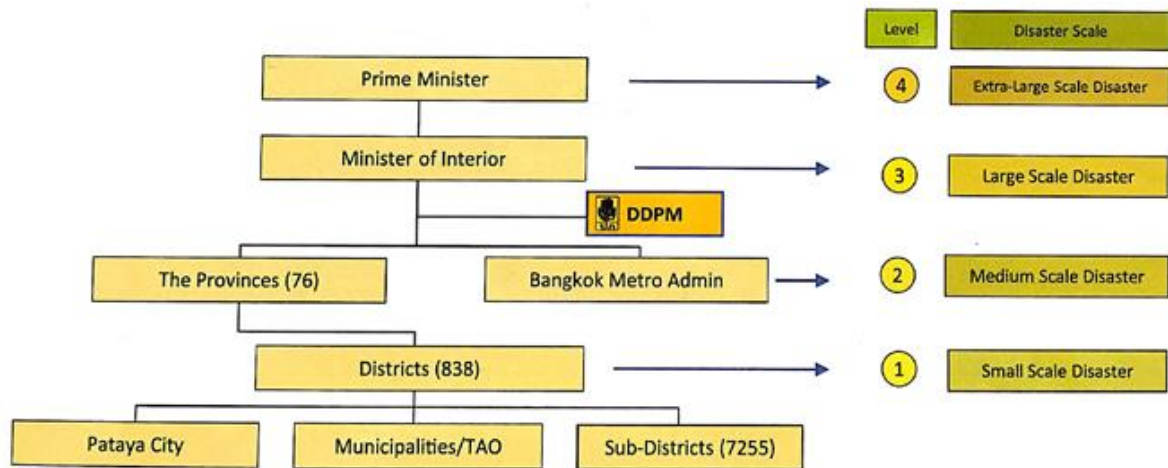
Level

Disaster Scale

Prime Minister

4

Extra-Large Scale Disaster

Minister of Interior

3

Large Scale Disaster

DDPM

The Provinces (76)

Bangkok Metro Admin

2

Medium Scale Disaster

Districts (838)

1

Small Scale Disaster

Pataya City

Municipalities/TAO

Sub-Districts (7255)